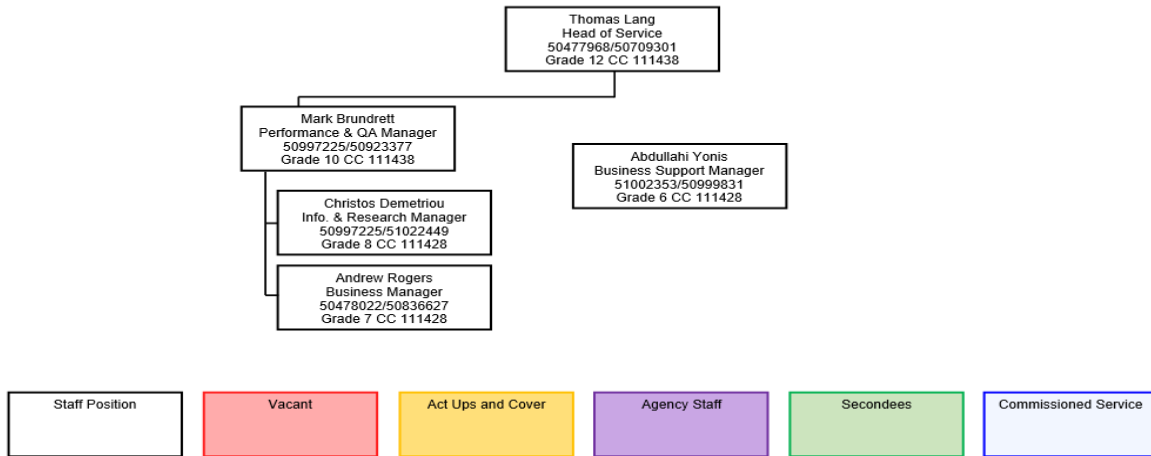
Thomas Lang
Head of Service
50477968/50709301
Grade 12 CC 111438

Mark Brundrett
Performance & QA Manager
50997225/50923377
Grade 10 CC 111438

Abdullahi Yonis
Business Support Manager
51002353/50999831
Grade 6 CC 111428

Christos Demetriou
Info. & Research Manager
50997225/51022449
Grade 8 CC 111428

Andrew Rogers
Business Manager
50478022/50836627
Grade 7 CC 111428

Staff Position

Vacant

Act Ups and Cover

Agency Staff

Secondees

Commissioned Service